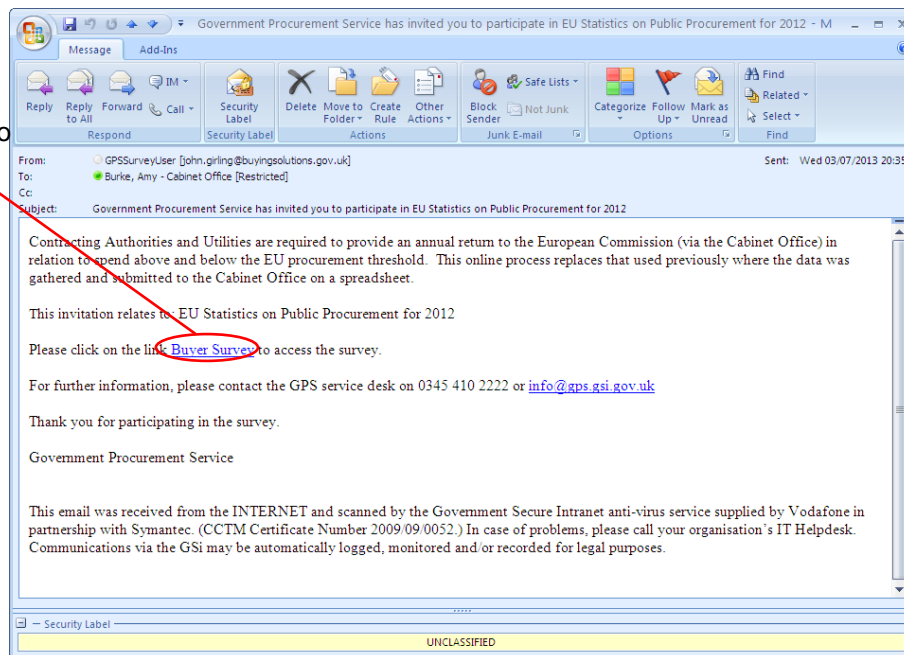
Government Procurement Service has invited you to participate in EU Statistics on Public Procurement for 2012 - M

Message Add-Ins

Reply Reply to All Forward IM Call
Respond

Security Label
Security Label

Delete Move to Folder Create Rule Other Actions
Actions

Block Sender Safe Lists Not Junk
Junk E-mail

Categorize Follow Up Mark as Unread
Options

Find Related Select
Find

From: GPSSurveyUser [john.girling@buyingsolutions.gov.uk]
To: Burke, Amy - Cabinet Office [Restricted]
Cc:
Subject: Government Procurement Service has invited you to participate in EU Statistics on Public Procurement for 2012

Sent: Wed 03/07/2013 20:35

Contracting Authorities and Utilities are required to provide an annual return to the European Commission (via the Cabinet Office) in relation to spend above and below the EU procurement threshold. This online process replaces that used previously where the data was gathered and submitted to the Cabinet Office on a spreadsheet.

This invitation relates to: EU Statistics on Public Procurement for 2012

Please click on the link Buyer Survey to access the survey.

For further information, please contact the GPS service desk on 0345 410 2222 or info@gps.gsi.gov.uk

Thank you for participating in the survey.

Government Procurement Service

This email was received from the INTERNET and scanned by the Government Secure Intranet anti-virus service supplied by Vodafone in partnership with Symantec. (CCTM Certificate Number 2009/09/0052.) In case of problems, please call your organisation's IT Helpdesk. Communications via the GSi may be automatically logged, monitored and/or recorded for legal purposes.

Security Label

UNCLASSIFIED